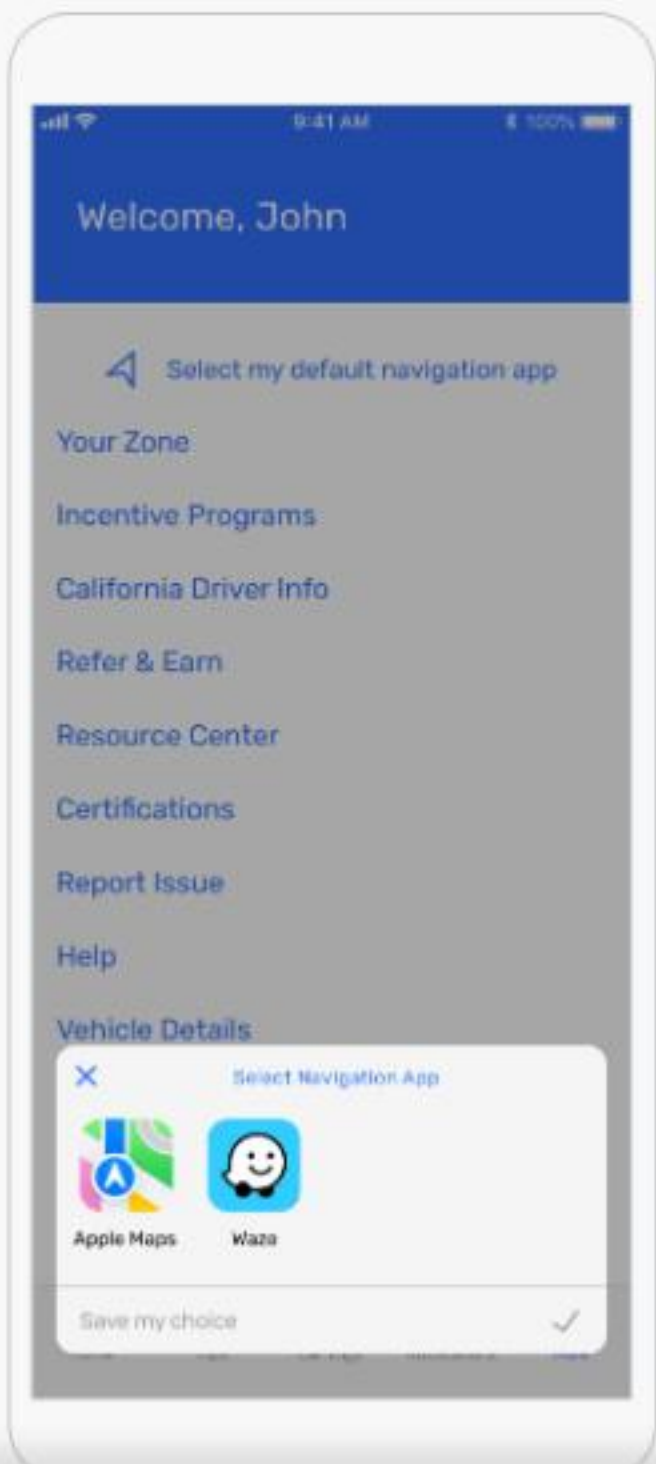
9:41 AM

100%

Welcome, John

Select my default navigation app

Your Zone

Incentive Programs

California Driver Info

Refer & Earn

Resource Center

Certifications

Report Issue

Help

Vehicle Details

Select Navigation App

Apple Maps

Waze

Save my choice

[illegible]